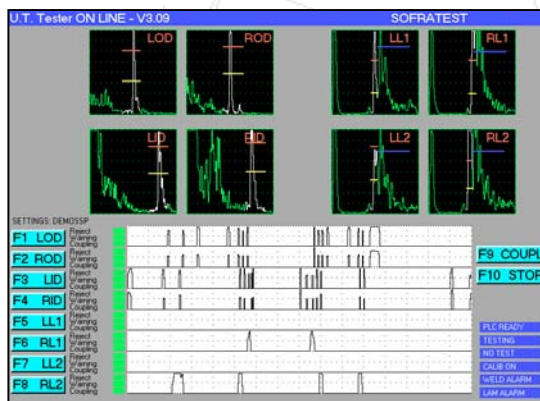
U.T. Tester ON LINE - V3.09

SOFRATEST

LOD

ROD

LL1

RL1

LID

RID

LL2

RL2

SETTINGS: DEMOSSP

F1 LOD

Reject Warning Coupling

F2 ROD

Reject Warning Coupling

F3 LID

Reject Warning Coupling

F4 RID

Reject Warning Coupling

F5 LL1

Reject Warning Coupling

F6 RL1

Reject Warning Coupling

F7 LL2

Reject Warning Coupling

F8 RL2

Reject Warning Coupling

F9 COUPL

F10 STOP

PLC READY

TESTING

NO TEST

CALIB ON

WELD ALARM

LAM ALARM